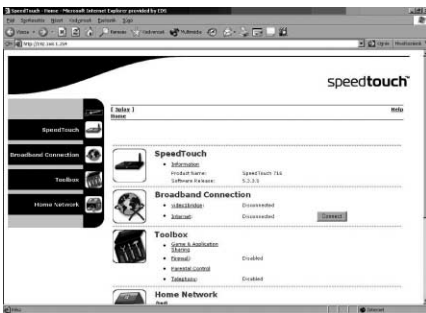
SpeedTouch - Home - Microsoft Internet Explorer provided by EDS
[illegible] Bestand Bewerken Beeld Favorieten Extra Help
Vorige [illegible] Zoeken Favorieten Multimedia
http://192.168.1.254
Ga naar Koppelingen

speedtouch

[ Setup ]
Home
Help

SpeedTouch
Broadband Connection
Toolbox
Home Network

SpeedTouch
• Information
Product Name: SpeedTouch 716
Software Release: 5.3.3.5

Broadband Connection
• VideoStation: Disconnected
• Internet: Disconnected
Connect

Toolbox
• Game & Application Sharing
• Firewall: Disabled
• Parental Control
• Telephony: Disabled

Home Network

Internet